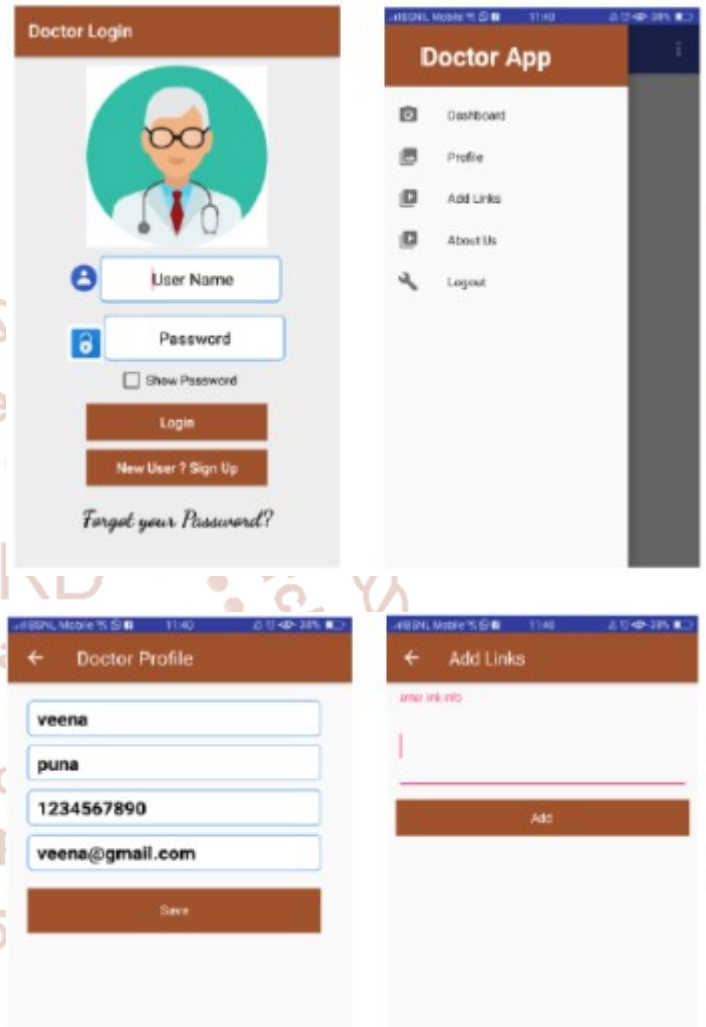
Doctor Login

User Name

Password

Show Password

Login

New User ? Sign Up

Forgot your Password?

BSNL Mobile 11:40 28%

Doctor App

Dashboard

Profile

Add Links

About Us

Logout

BSNL Mobile 11:40 28%

← Doctor Profile

veena

puna

1234567890

veena@gmail.com

Save

BSNL Mobile 11:40 28%

← Add Links

enter link info

Add